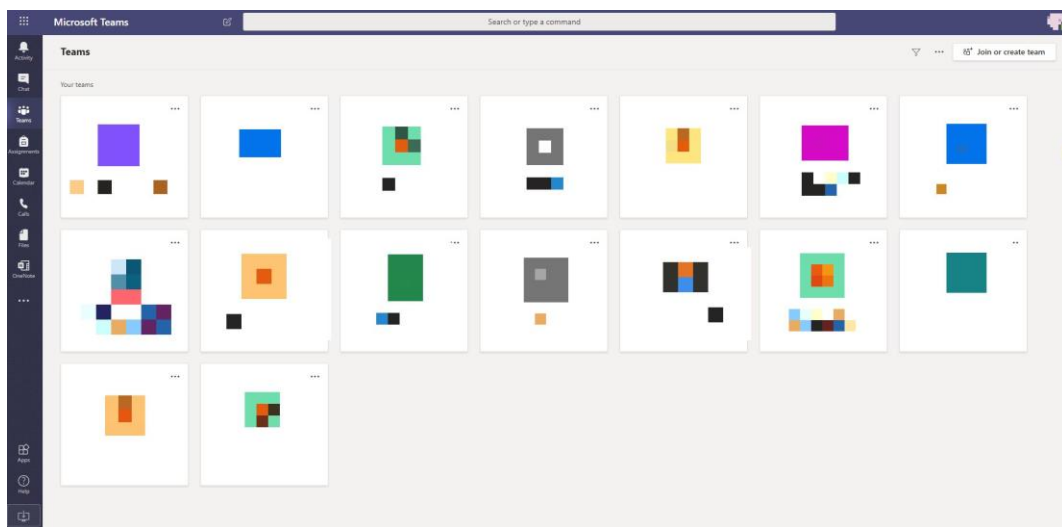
Microsoft Teams

Search or type a command

Activity

Chat

Teams

Assignments

Calendar

Calls

Files

OneNote

...

Apps

Help

Teams

...

Join or create team

Your teams

...
...
...
...
...
...
...
...
...
...
...
...
...
..
...
...